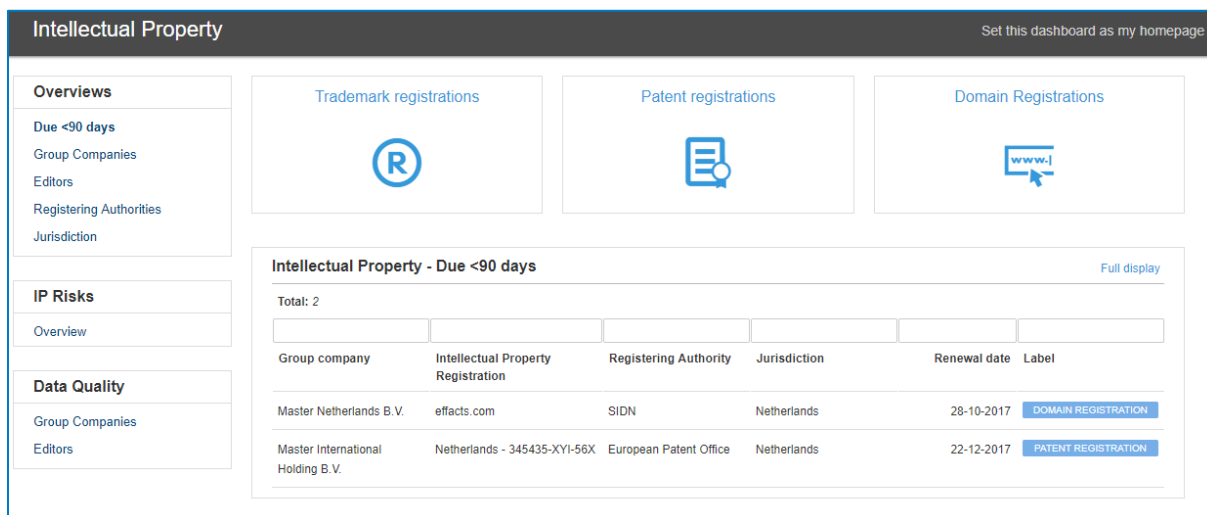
Intellectual Property

Set this dashboard as my homepage

Overviews

Due <90 days

Group Companies

Editors

Registering Authorities

Jurisdiction

IP Risks

Overview

Data Quality

Group Companies

Editors

Trademark registrations

Patent registrations

Domain Registrations

www.

Intellectual Property - Due <90 days

Full display

Total: 2

| Group company | Intellectual Property Registration | Registering Authority | Jurisdiction | Renewal date | Label |
|---|---|---|---|---|---|
| Master Netherlands B.V. | effacts.com | SIDN | Netherlands | 28-10-2017 | DOMAIN REGISTRATION |
| Master International Holding B.V. | Netherlands - 345435-XYI-56X | European Patent Office | Netherlands | 22-12-2017 | PATENT REGISTRATION |